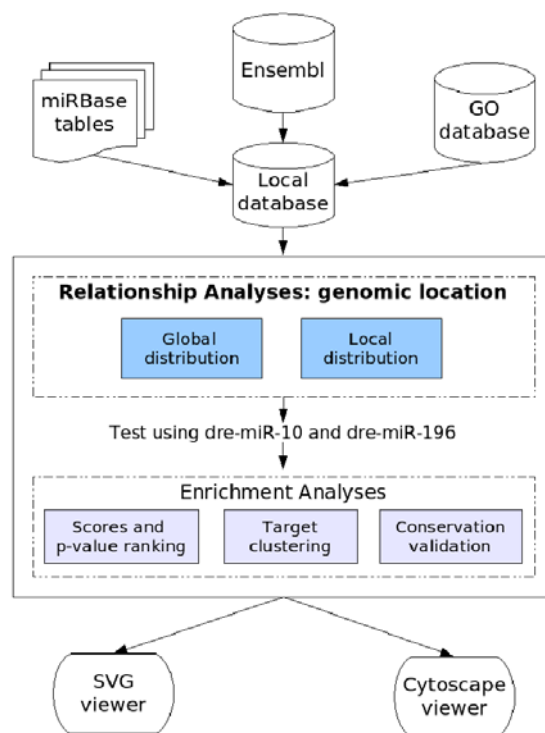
Ensembl

miRBase tables

GO database

Local database

Relationship Analyses: genomic location

Global distribution

Local distribution

Test using dre-miR-10 and dre-miR-196

Enrichment Analyses

Scores and p-value ranking

Target clustering

Conservation validation

SVG viewer

Cytoscape viewer